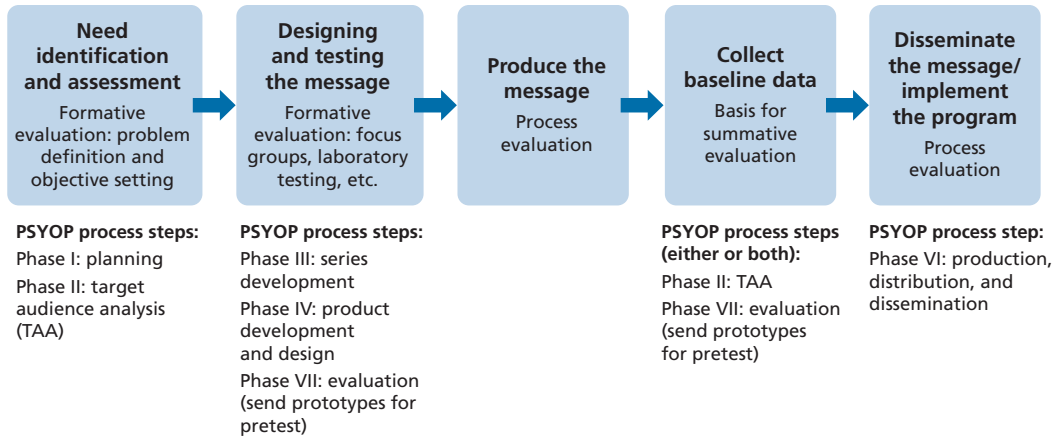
**Need identification and assessment**
Formative evaluation: problem definition and objective setting

**Designing and testing the message**
Formative evaluation: focus groups, laboratory testing, etc.

**Produce the message**
Process evaluation

**Collect baseline data**
Basis for summative evaluation

**Disseminate the message/ implement the program**
Process evaluation

**PSYOP process steps:**
Phase I: planning
Phase II: target audience analysis (TAA)

**PSYOP process steps:**
Phase III: series development
Phase IV: product development and design
Phase VII: evaluation (send prototypes for pretest)

**PSYOP process steps (either or both):**
Phase II: TAA
Phase VII: evaluation (send prototypes for pretest)

**PSYOP process step:**
Phase VI: production, distribution, and dissemination